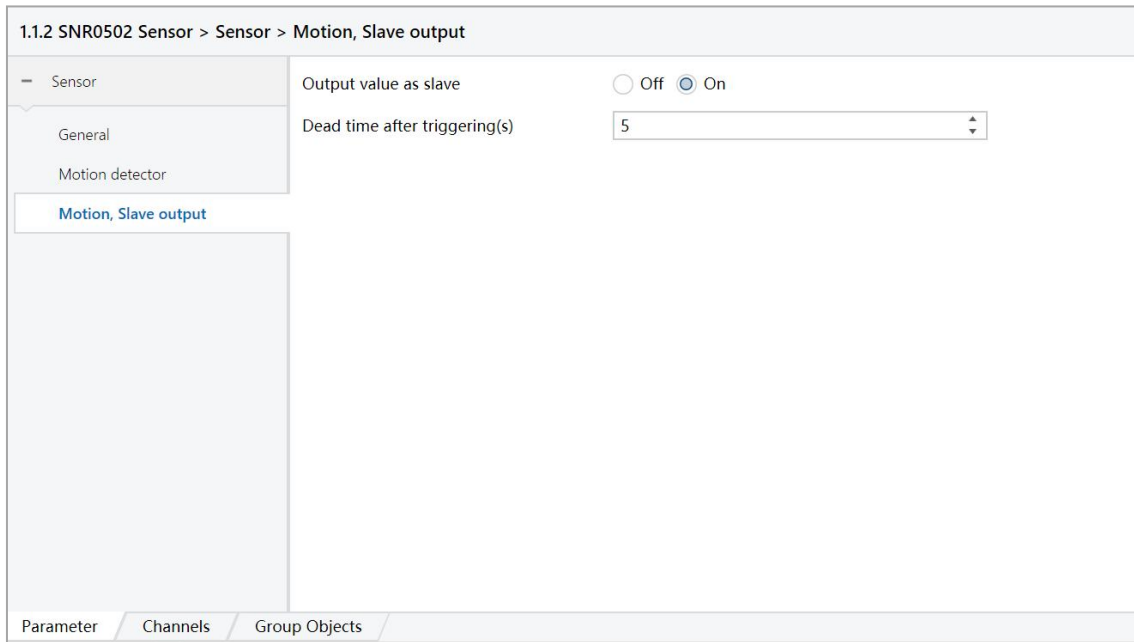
1.1.2 SNR0502 Sensor > Sensor > Motion, Slave output

– Sensor

General

Motion detector

Motion, Slave output

Output value as slave
Off On

Dead time after triggering(s)
5

Parameter
Channels
Group Objects